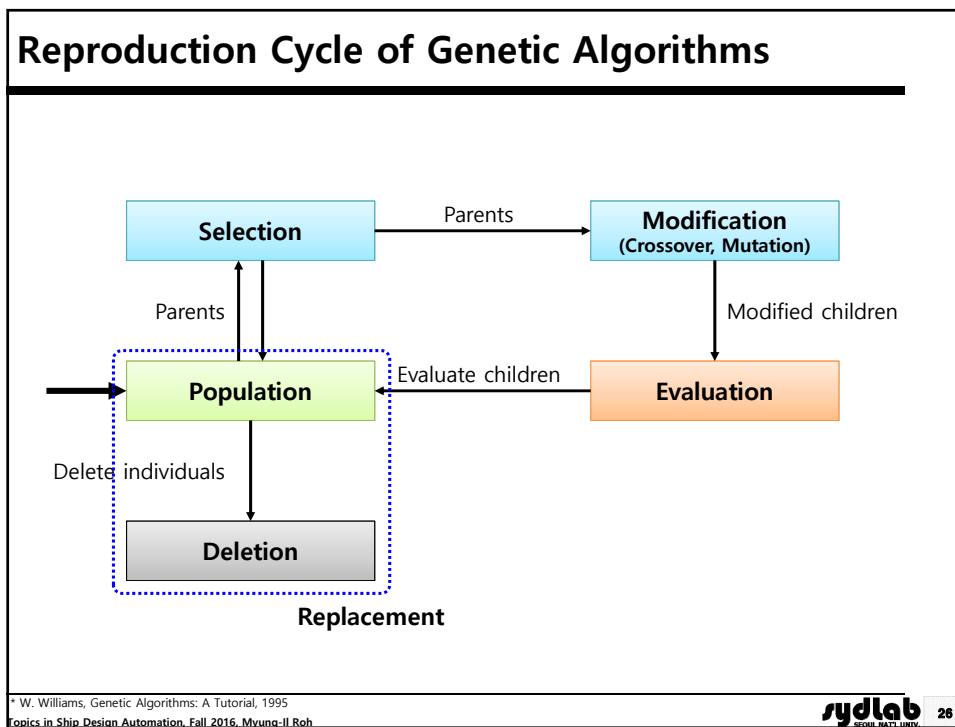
Reproduction Cycle of Genetic Algorithms

Selection

Parents

Modification
(Crossover, Mutation)

Parents

Modified children

Population

Evaluate children

Evaluation

Delete individuals

Deletion

Replacement

* W. Williams, Genetic Algorithms: A Tutorial, 1995

Topics in Ship Design Automation, Fall 2016, Myung-Il Roh

sydlab
SEOUL NAT'L UNIV.

26